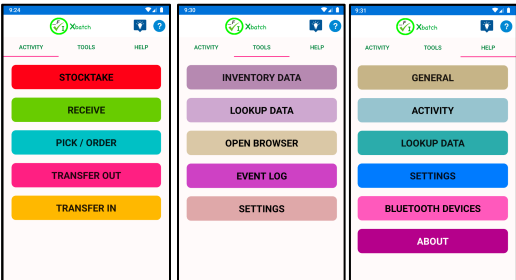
9:24

Xbatch

ACTIVITY TOOLS HELP

STOCKTAKE

RECEIVE

PICK / ORDER

TRANSFER OUT

TRANSFER IN

9:30

Xbatch

ACTIVITY TOOLS HELP

INVENTORY DATA

LOOKUP DATA

OPEN BROWSER

EVENT LOG

SETTINGS

9:31

Xbatch

ACTIVITY TOOLS HELP

GENERAL

ACTIVITY

LOOKUP DATA

SETTINGS

BLUETOOTH DEVICES

ABOUT